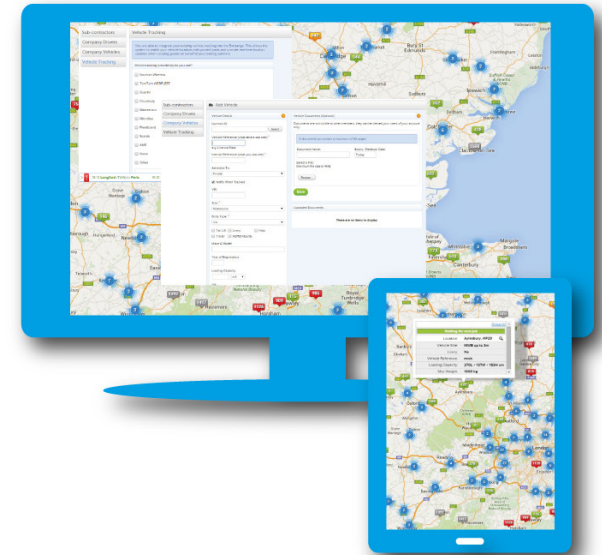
Sub-contractors
Company Drivers
Company Vehicles
Vehicle Tracking

Vehicle Tracking

Sub-contractors
Company Drivers
Company Vehicles
Vehicle Tracking

Edit Vehicle

Bury St Edmunds

Save

There are no items to display

Tunbridge Wells

Margate

Broadstairs

Waiting for changes

Location
Vehicle Size
Crane
Vehicle Reference
Loading Capacity
Max Weight